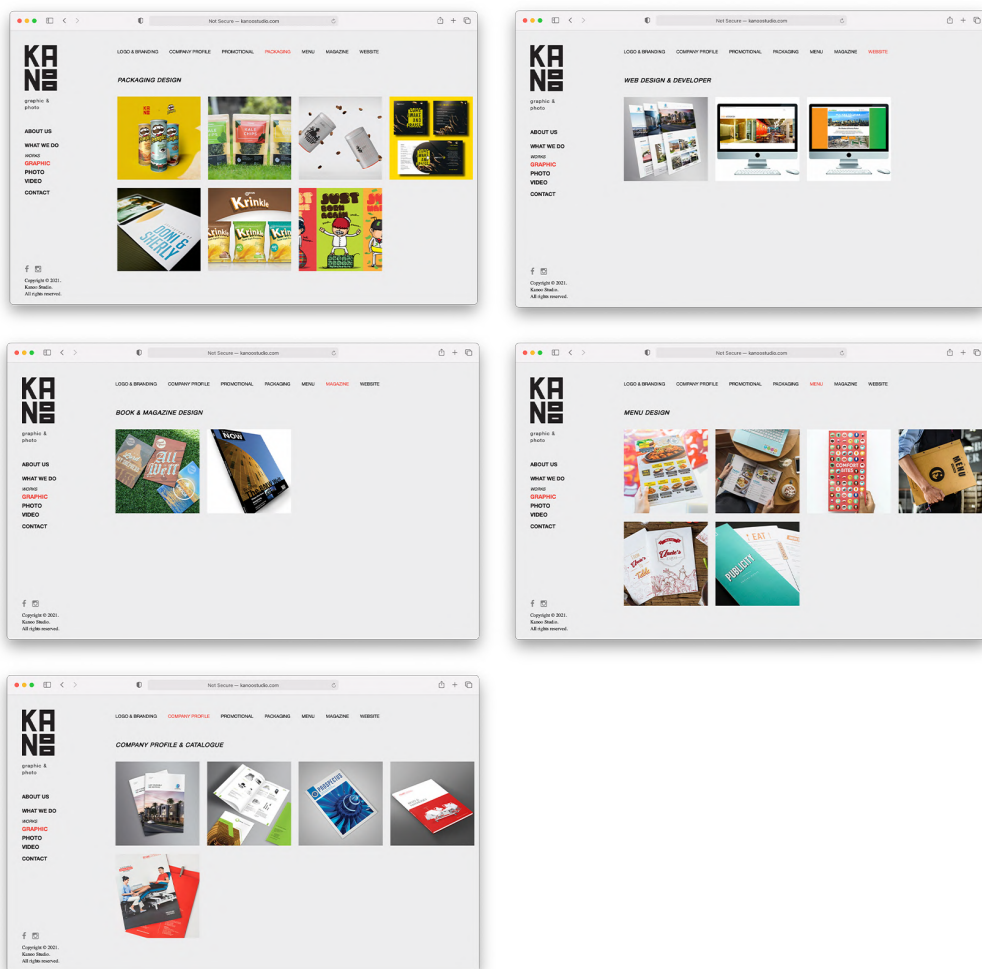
Not Secure — kanoostudio.com

KANOO
graphic & photo

ABOUT US
WHAT WE DO
WORKS
GRAPHIC
PHOTO
VIDEO
CONTACT

LOGO & BRANDING COMPANY PROFILE PROMOTIONAL PACKAGING MENU MAGAZINE WEBSITE

PACKAGING DESIGN

Krinkle
JUST
DONI & SHERLY

Copyright © 2021. Kanoo Studio. All rights reserved.

Not Secure — kanoostudio.com

KANOO
graphic & photo

ABOUT US
WHAT WE DO
WORKS
GRAPHIC
PHOTO
VIDEO
CONTACT

LOGO & BRANDING COMPANY PROFILE PROMOTIONAL PACKAGING MENU MAGAZINE WEBSITE

WEB DESIGN & DEVELOPER

Copyright © 2021. Kanoo Studio. All rights reserved.

Not Secure — kanoostudio.com

KANOO
graphic & photo

ABOUT US
WHAT WE DO
WORKS
GRAPHIC
PHOTO
VIDEO
CONTACT

LOGO & BRANDING COMPANY PROFILE PROMOTIONAL PACKAGING MENU MAGAZINE WEBSITE

BOOK & MAGAZINE DESIGN

All Well
NOW

Copyright © 2021. Kanoo Studio. All rights reserved.

Not Secure — kanoostudio.com

KANOO
graphic & photo

ABOUT US
WHAT WE DO
WORKS
GRAPHIC
PHOTO
VIDEO
CONTACT

LOGO & BRANDING COMPANY PROFILE PROMOTIONAL PACKAGING MENU MAGAZINE WEBSITE

MENU DESIGN

COMFORT BITES
MENU
Table
EAT
PUBLICITY

Copyright © 2021. Kanoo Studio. All rights reserved.

Not Secure — kanoostudio.com

KANOO
graphic & photo

ABOUT US
WHAT WE DO
WORKS
GRAPHIC
PHOTO
VIDEO
CONTACT

LOGO & BRANDING COMPANY PROFILE PROMOTIONAL PACKAGING MENU MAGAZINE WEBSITE

COMPANY PROFILE & CATALOGUE

PROSPECTUS

Copyright © 2021. Kanoo Studio. All rights reserved.